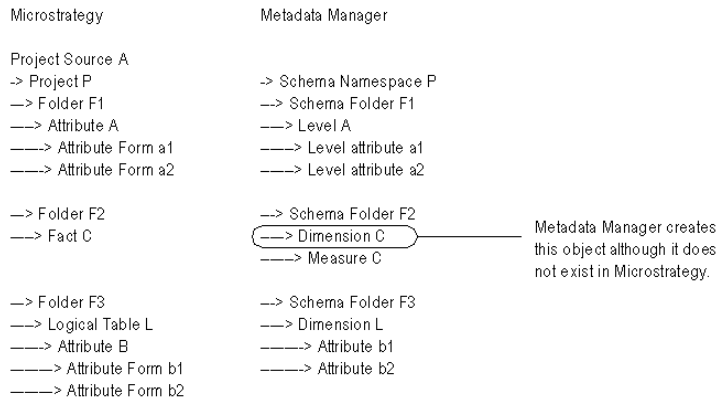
| Microstrategy | Metadata Manager |
|---|---|
| Project Source A | |
| -> Project P | -> Schema Namespace P |
| —> Folder F1 | —> Schema Folder F1 |
| ——> Attribute A | ——> Level A |
| ———> Attribute Form a1 | ———> Level attribute a1 |
| ———> Attribute Form a2 | ———> Level attribute a2 |
| —> Folder F2 | —> Schema Folder F2 |
| ——> Fact C | ——> Dimension C |
| | ———> Measure C |
| —> Folder F3 | —> Schema Folder F3 |
| ——> Logical Table L | ——> Dimension L |
| ———> Attribute B | ————> Attribute b1 |
| ————> Attribute Form b1 | ————> Attribute b2 |
| ————> Attribute Form b2 | |

Metadata Manager creates this object although it does not exist in Microstrategy.